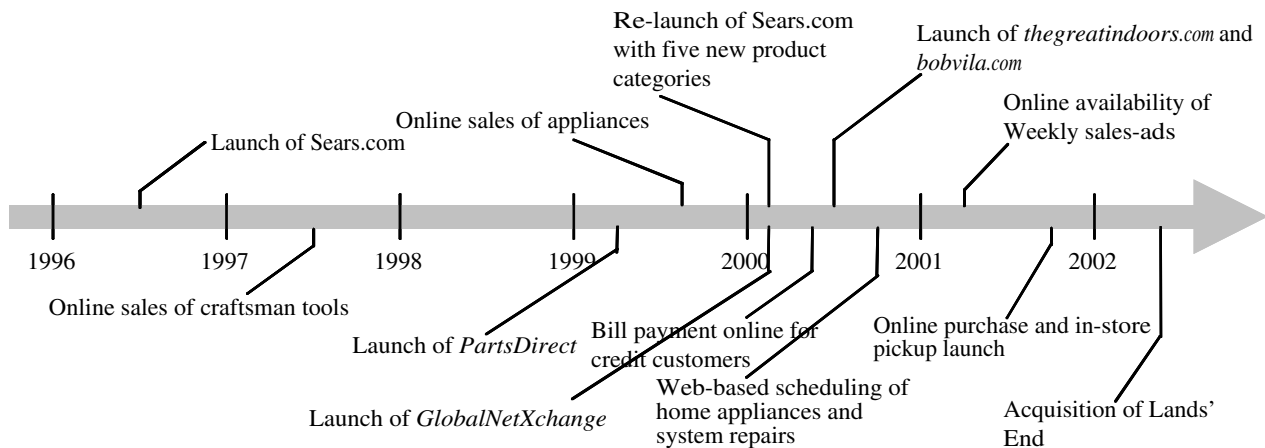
Re-launch of Sears.com with five new product categories

Launch of *thegreatindoors.com* and *bobvila.com*

Online availability of Weekly sales-ads

Online sales of appliances

Launch of Sears.com

1996

1997

1998

1999

2000

2001

2002

Online sales of craftsman tools

Launch of *PartsDirect*

Bill payment online for credit customers

Online purchase and in-store pickup launch

Web-based scheduling of home appliances and system repairs

Launch of *GlobalNetXchange*

Acquisition of Lands' End